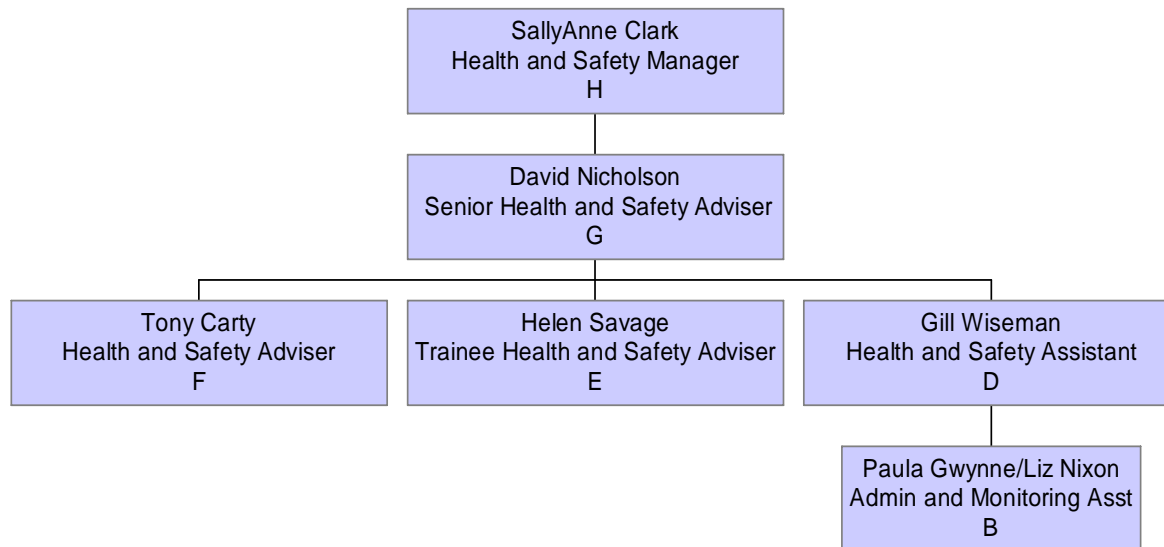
SallyAnne Clark
Health and Safety Manager
H

David Nicholson
Senior Health and Safety Adviser
G

Tony Carty
Health and Safety Adviser
F

Helen Savage
Trainee Health and Safety Adviser
E

Gill Wiseman
Health and Safety Assistant
D

Paula Gwynne/Liz Nixon
Admin and Monitoring Asst
B